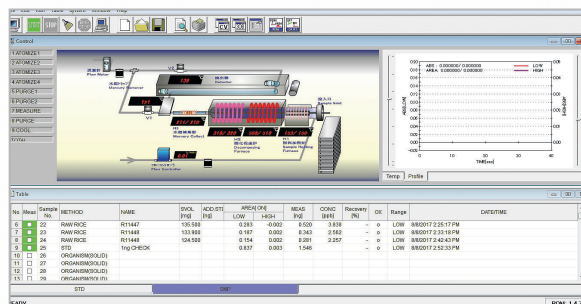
Control

1 ATOMIZE1
2 ATOMIZE2
3 ATOMIZE3
4 ATOMIZE4
5 PURGE1
6 PURGE2
7 MEASURE
8 PURGE
9 COOL

AREA : 0.000000 / 0.000000 LOW
AREA : 0.000000 / 0.000000 HIGH

TIME[sec]

Temp Profile

Table

| No | Meas | Sample No. | METHOD | NAME | SVOL [mg] | ADD.STD [ng] | AREA[ABS] LOW | AREA[ABS] HIGH | MEAS [ng] | CONC [μg/g] | Recovery [%] | OK | Range | DATE/TIME |
|---|---|---|---|---|---|---|---|---|---|---|---|---|---|---|
| 6 | ■ | 22 | RAW RICE | R11447 | 135.500 | - | 0.180 | -0.002 | 0.520 | 3.838 | - | o | LOW | 8/8/2017 2:25:17 PM |
| 7 | ■ | 23 | RAW RICE | R11448 | 133.900 | - | 0.187 | 0.002 | 0.343 | 2.562 | - | o | LOW | 8/8/2017 2:33:18 PM |
| 8 | ■ | 24 | RAW RICE | R11448 | 124.500 | - | 0.154 | 0.002 | 0.281 | 2.257 | - | o | LOW | 8/8/2017 2:42:43 PM |
| 9 | ■ | 25 | STD | 1ng CHECK | - | - | 0.837 | 0.003 | 1.546 | - | - | o | LOW | 8/8/2017 2:52:33 PM |
| 10 | □ | 26 | ORGANISM(SOLID) | | | | | | | | | | | |
| 11 | □ | 27 | ORGANISM(SOLID) | | | | | | | | | | | |
| 12 | □ | 28 | ORGANISM(SOLID) | | | | | | | | | | | |
| 13 | □ | 29 | ORGANISM(SOLID) | | | | | | | | | | | |

STD SMP